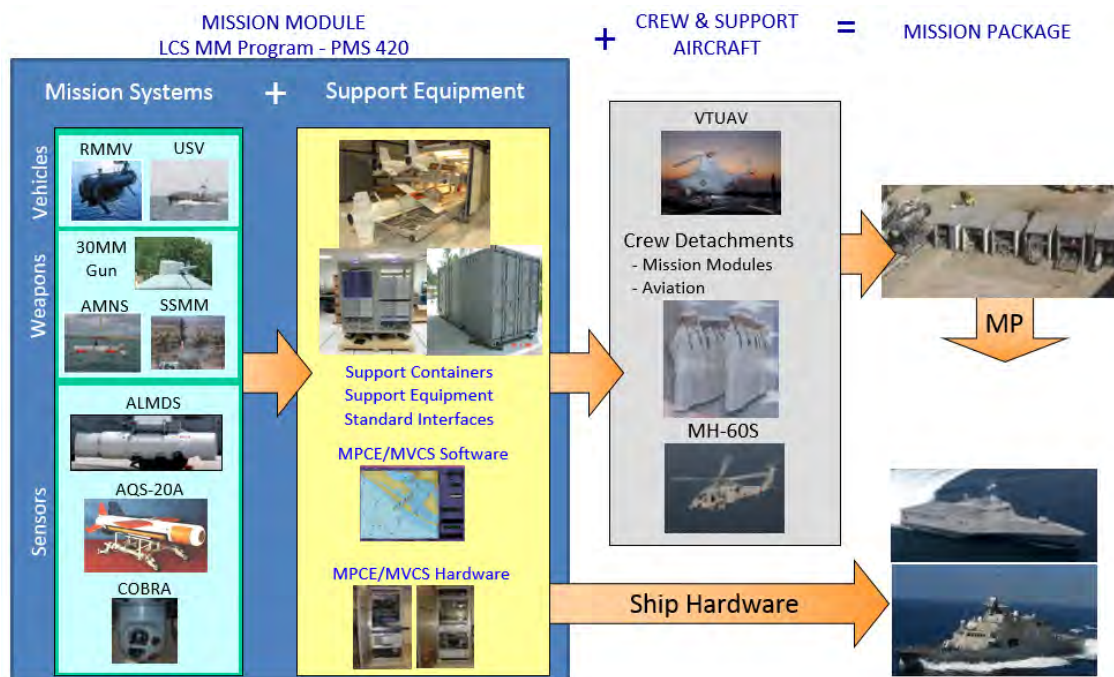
MISSION MODULE
LCS MM Program - PMS 420

+ CREW & SUPPORT AIRCRAFT = MISSION PACKAGE

Mission Systems + Support Equipment

Vehicles
RMMV
USV

Weapons
30MM Gun
AMNS
SSMM

Sensors
ALMDS
AQS-20A
COBRA

Support Containers
Support Equipment
Standard Interfaces

MPCE/MVCS Software

MPCE/MVCS Hardware

VTUAV

Crew Detachments
- Mission Modules
- Aviation

MH-60S

MP

Ship Hardware